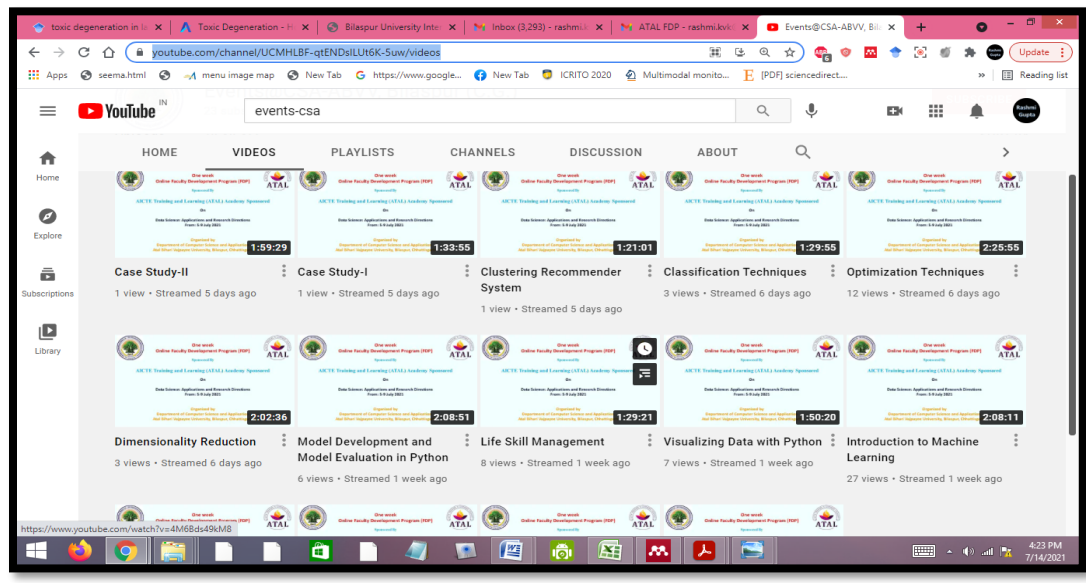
toxic degeneration in l ×
Toxic Degeneration - H ×
Bilaspur University Inte ×
Inbox (3,293) - rashmi ×
ATAL FDP - rashmi.kvk ×
Events@CSA-ABVV, Bil ×

youtube.com/channel/UCMHLBF-qtENDslLUt6K-5uw/videos

Update

Apps seema.html menu image map New Tab https://www.google... New Tab ICRITO 2020 Multimodal monito... [PDF] sciencedirect... Reading list

YouTube IN
events-csa

Rashmi Gupta

Home
Explore
Subscriptions
Library

HOME VIDEOS PLAYLISTS CHANNELS DISCUSSION ABOUT

1:59:29
Case Study-II
1 view • Streamed 5 days ago

1:33:55
Case Study-I
1 view • Streamed 5 days ago

1:21:01
Clustering Recommender System
1 view • Streamed 5 days ago

1:29:55
Classification Techniques
3 views • Streamed 6 days ago

2:25:55
Optimization Techniques
12 views • Streamed 6 days ago

2:02:36
Dimensionality Reduction
3 views • Streamed 6 days ago

2:08:51
Model Development and Model Evaluation in Python
6 views • Streamed 1 week ago

1:29:21
Life Skill Management
8 views • Streamed 1 week ago

1:50:20
Visualizing Data with Python
7 views • Streamed 1 week ago

2:08:11
Introduction to Machine Learning
27 views • Streamed 1 week ago

One week Online Faculty Development Program (FDP) Sponsored By AICTE Training and Learning (ATAL) Academy Sponsored On Data Science: Applications and Research Directions From: 5-9 July 2021 Organized by Department of Computer Science and Applications Atal Bihari Vajpayee University, Bilaspur, Chhattisgarh

ATAL

https://www.youtube.com/watch?v=4M6Bds49kM8

4:23 PM
7/14/2021